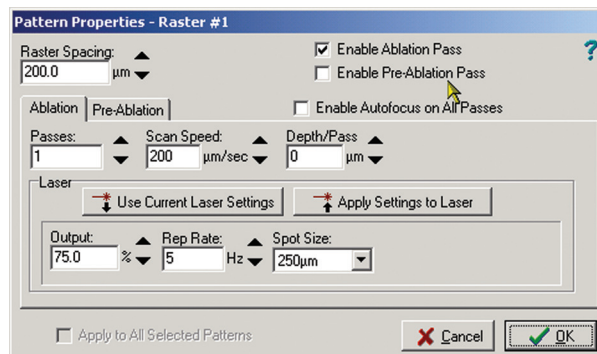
Pattern Properties - Raster #1

Raster Spacing:
200.0 µm

Enable Ablation Pass
Enable Pre-Ablation Pass

?

Ablation | Pre-Ablation

Enable Autofocus on All Passes

Passes:
1

Scan Speed:
200 µm/sec

Depth/Pass
0 µm

Laser

Use Current Laser Settings

Apply Settings to Laser

Output:
75.0 %

Rep Rate:
5 Hz

Spot Size:
250µm

Apply to All Selected Patterns

Cancel

OK